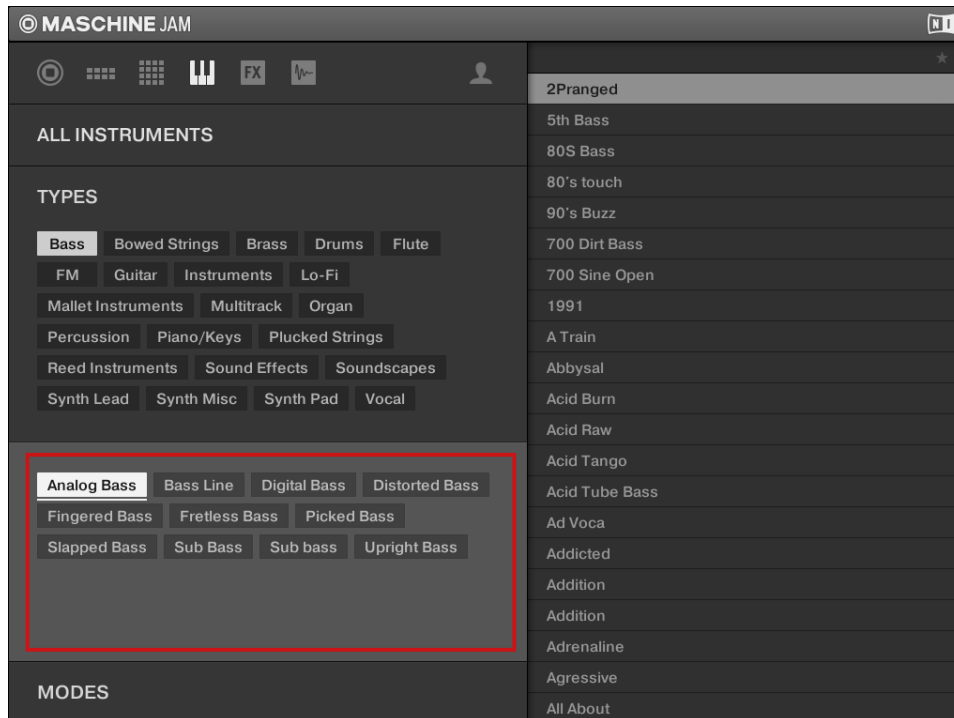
MASCHINE JAM

FX

ALL INSTRUMENTS

TYPES

Bass Bowed Strings Brass Drums Flute FM Guitar Instruments Lo-Fi Mallet Instruments Multitrack Organ Percussion Piano/Keys Plucked Strings Reed Instruments Sound Effects Soundscapes Synth Lead Synth Misc Synth Pad Vocal

Analog Bass Bass Line Digital Bass Distorted Bass Fingered Bass Fretless Bass Picked Bass Slapped Bass Sub Bass Sub bass Upright Bass

MODES

2Pranged
5th Bass
80S Bass
80's touch
90's Buzz
700 Dirt Bass
700 Sine Open
1991
A Train
Abbysal
Acid Burn
Acid Raw
Acid Tango
Acid Tube Bass
Ad Voca
Addicted
Addition
Addition
Adrenaline
Agressive
All About